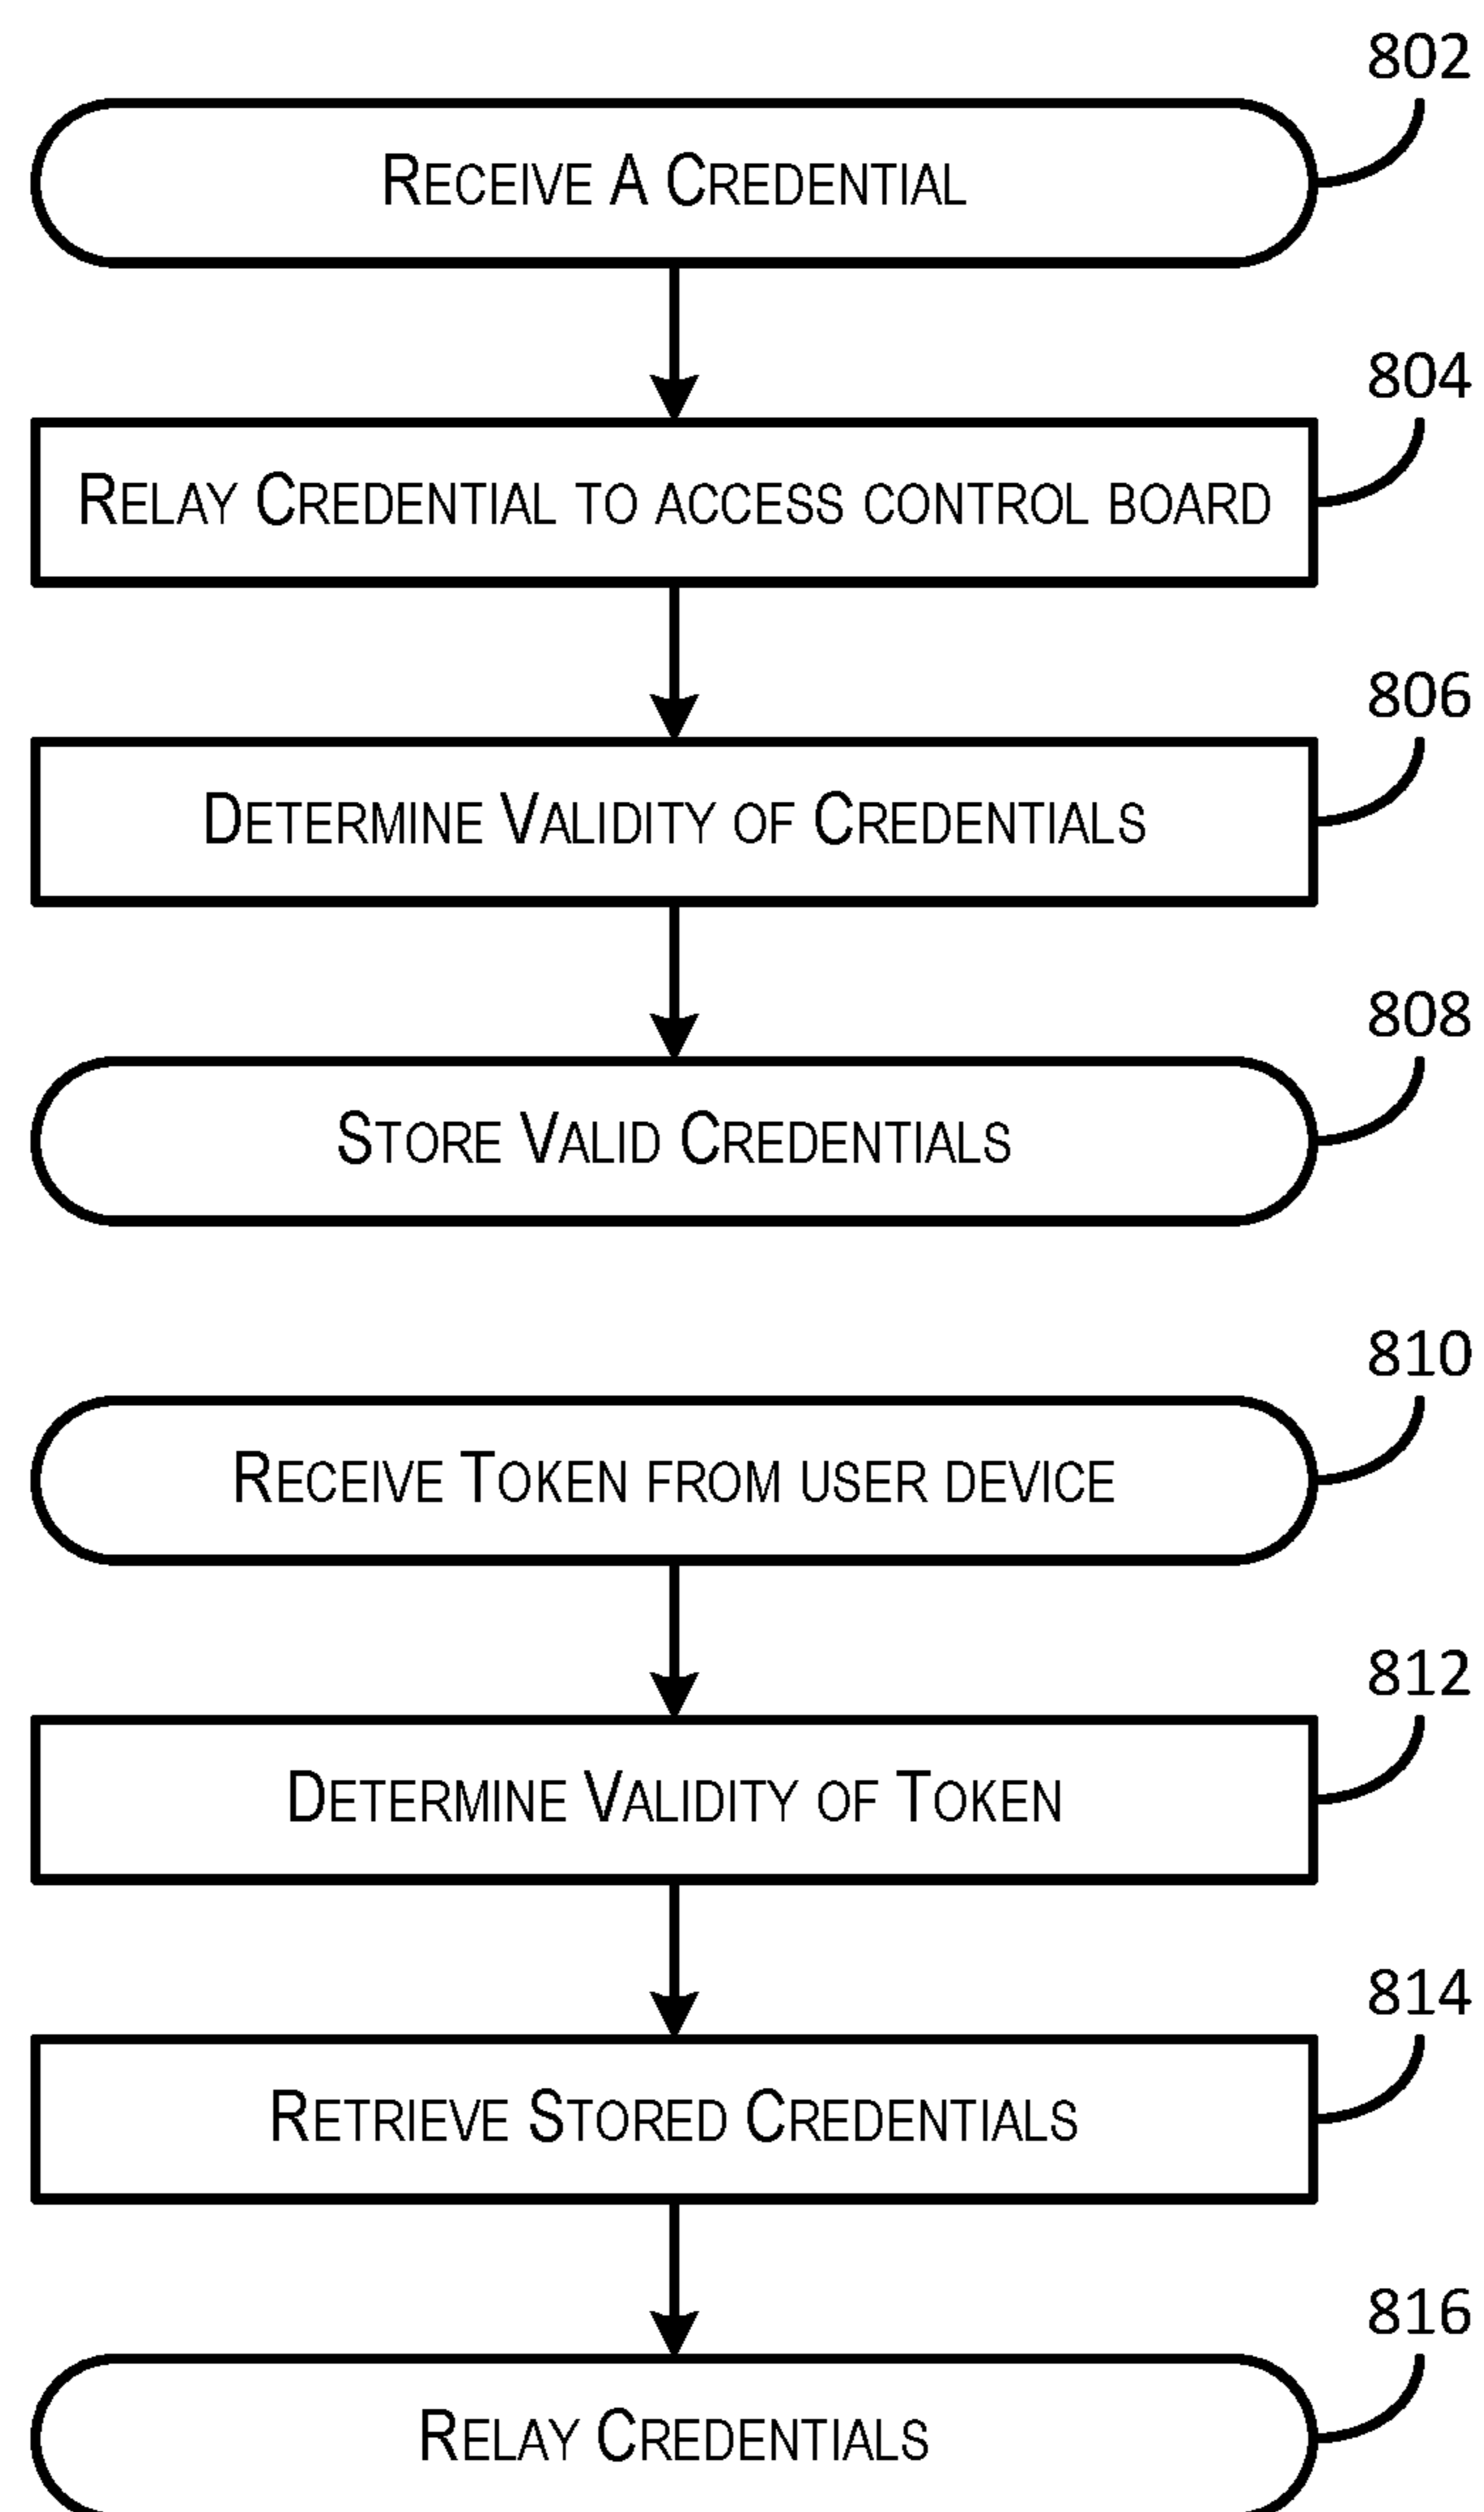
802

RECEIVE A CREDENTIAL

804

RELAY CREDENTIAL TO ACCESS CONTROL BOARD

806

DETERMINE VALIDITY OF CREDENTIALS

808

STORE VALID CREDENTIALS

810

RECEIVE TOKEN FROM USER DEVICE

812

DETERMINE VALIDITY OF TOKEN

814

RETRIEVE STORED CREDENTIALS

816

RELAY CREDENTIALS